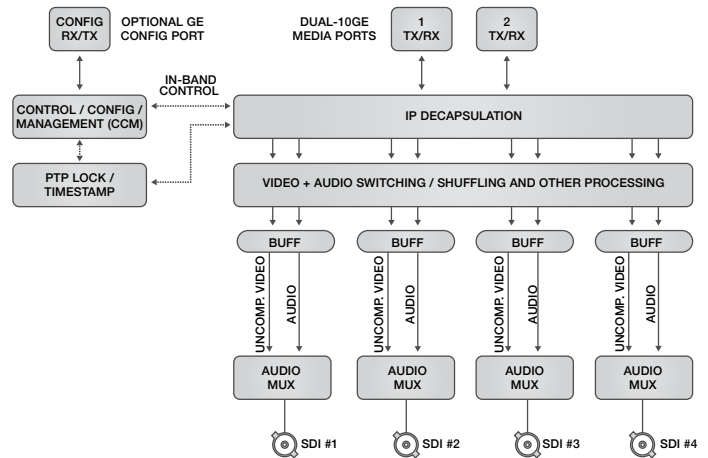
CONFIG RX/TX

OPTIONAL GE CONFIG PORT

DUAL-10GE MEDIA PORTS

1 TX/RX

2 TX/RX

IN-BAND CONTROL

CONTROL / CONFIG / MANAGEMENT (CCM)

IP DECAPSULATION

PTP LOCK / TIMESTAMP

VIDEO + AUDIO SWITCHING / SHUFFLING AND OTHER PROCESSING

BUFF

UNCOMP. VIDEO

AUDIO

AUDIO MUX

SDI #1

BUFF

UNCOMP. VIDEO

AUDIO

AUDIO MUX

SDI #2

BUFF

UNCOMP. VIDEO

AUDIO

AUDIO MUX

SDI #3

BUFF

UNCOMP. VIDEO

AUDIO

AUDIO MUX

SDI #4